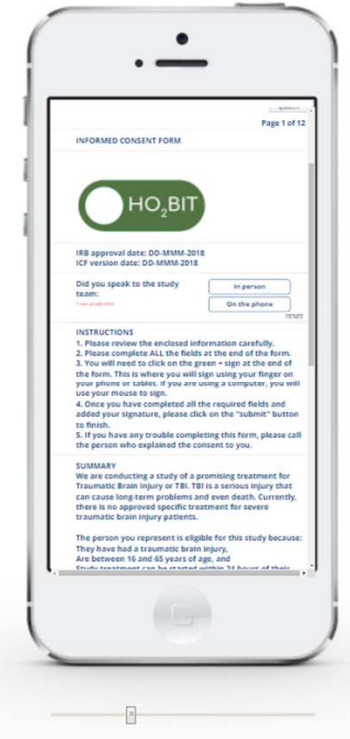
Page 1 of 12

INFORMED CONSENT FORM

$HO_2BIT$

IRB approval date: DD-MMM-2018
ICF version date: DD-MMM-2018

Did you speak to the study team:

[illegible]

In person

On the phone

reset

INSTRUCTIONS
1. Please review the enclosed information carefully.
2. Please complete ALL the fields at the end of the form.
3. You will need to click on the green + sign at the end of the form. This is where you will sign using your finger on your phone or tablet. If you are using a computer, you will use your mouse to sign.
4. Once you have completed all the required fields and added your signature, please click on the "submit" button to finish.
5. If you have any trouble completing this form, please call the person who explained the consent to you.

SUMMARY
We are conducting a study of a promising treatment for Traumatic Brain Injury or TBI. TBI is a serious injury that can cause long-term problems and even death. Currently, there is no approved specific treatment for severe traumatic brain injury patients.

The person you represent is eligible for this study because:
They have had a traumatic brain injury,
Are between 16 and 65 years of age, and
Study treatment can be started within 24 hours of their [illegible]